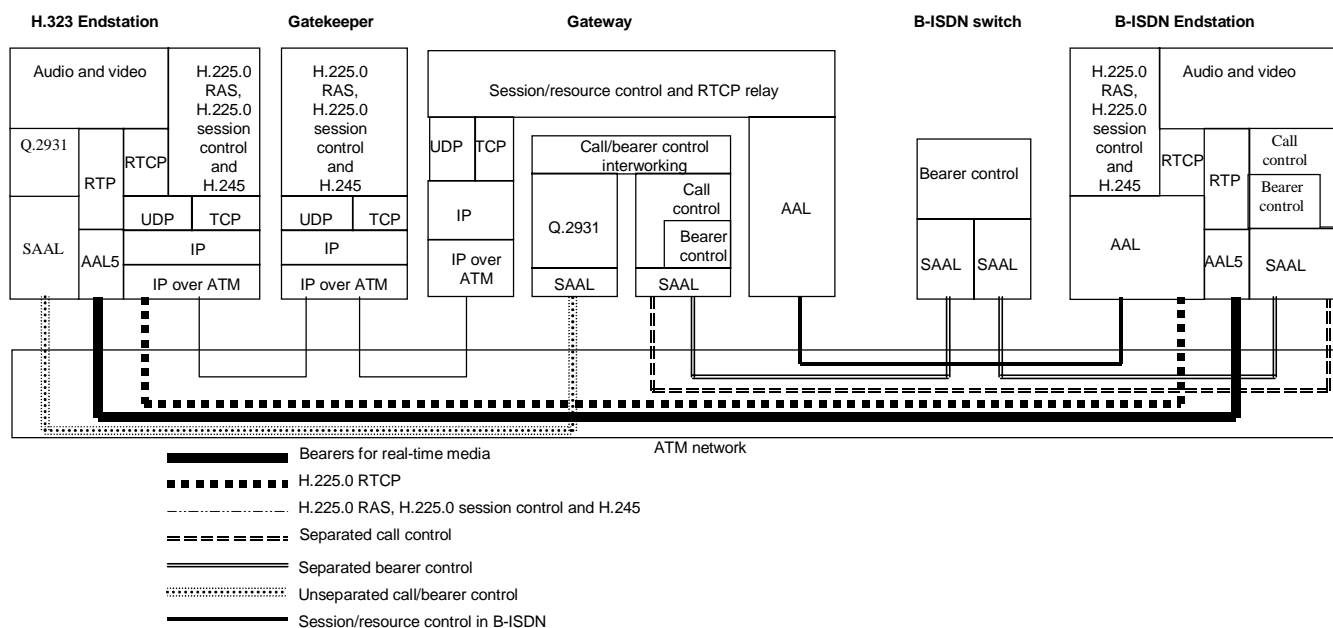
H.323 Endstation

Gatekeeper

Gateway

B-ISDN switch

B-ISDN Endstation

Audio and video

H.225.0 RAS, H.225.0 session control and H.245

Q.2931

RTP

RTCP

UDP

TCP

SAAL

AAL5

IP

IP over ATM

H.225.0 RAS, H.225.0 session control and H.245

UDP

TCP

IP

IP over ATM

Session/resource control and RTCP relay

UDP

TCP

IP

IP over ATM

Call/bearer control interworking

Q.2931

SAAL

Call control

Bearer control

SAAL

AAL

Bearer control

SAAL

SAAL

H.225.0 RAS, H.225.0 session control and H.245

Audio and video

RTCP

RTP

Call control

Bearer control

AAL

AAL5

SAAL

ATM network

Bearers for real-time media

H.225.0 RTCP

H.225.0 RAS, H.225.0 session control and H.245

Separated call control

Separated bearer control

Unseparated call/bearer control

Session/resource control in B-ISDN